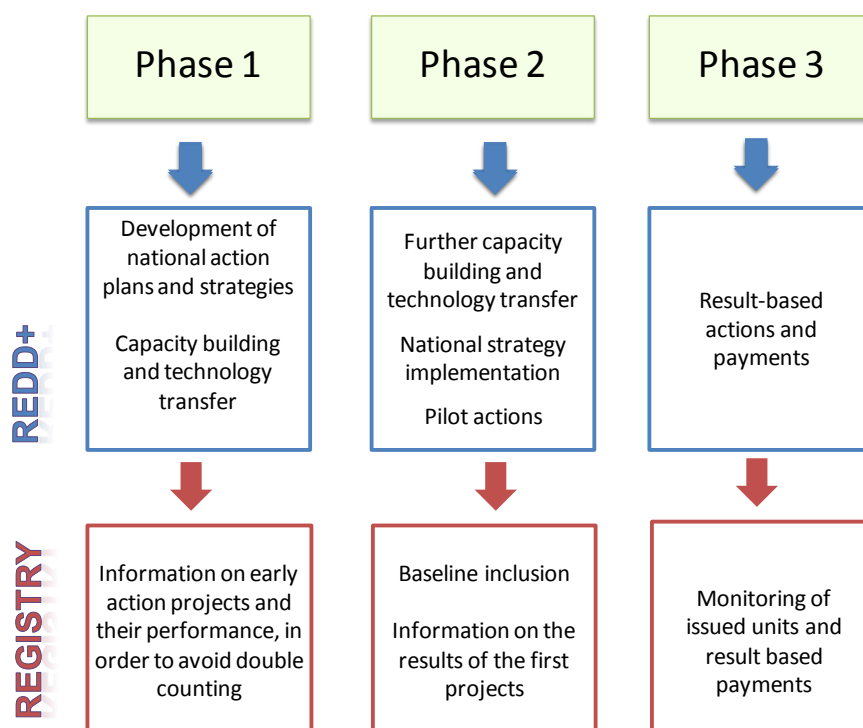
Phase 1

Phase 2

Phase 3

REDD+

Development of national action plans and strategies

Capacity building and technology transfer

Further capacity building and technology transfer

National strategy implementation

Pilot actions

Result-based actions and payments

REGISTRY

Information on early action projects and their performance, in order to avoid double counting

Baseline inclusion

Information on the results of the first projects

Monitoring of issued units and result based payments